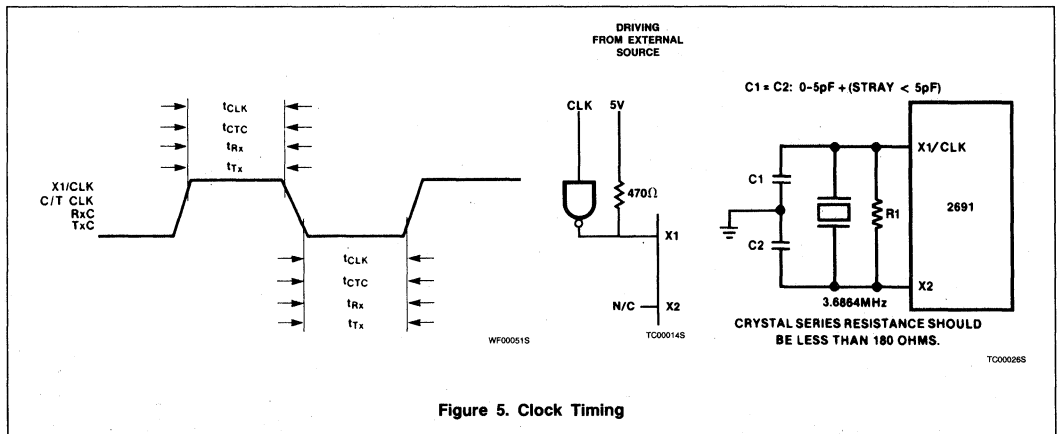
$t_{CLK}$
$t_{CTC}$
$t_{Rx}$
$t_{Tx}$

X1/CLK
C/T CLK
RxC
TxC

$t_{CLK}$
$t_{CTC}$
$t_{Rx}$
$t_{Tx}$

WF00051S

DRIVING FROM EXTERNAL SOURCE

CLK
5V
470Ω
X1
N/C
X2

TC00014S

C1 = C2: 0–5pF + (STRAY < 5pF)

C1
C2
R1
X1/CLK
2691
X2
3.6864MHz

CRYSTAL SERIES RESISTANCE SHOULD BE LESS THAN 180 OHMS.

TC00026S

Figure 5. Clock Timing